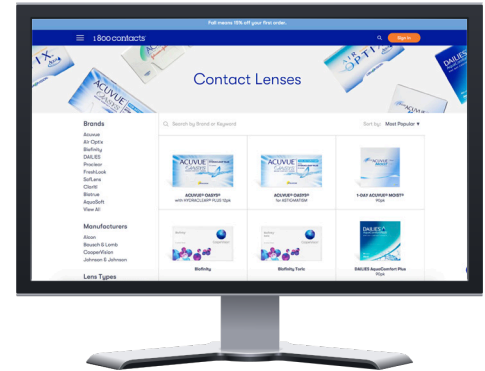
Fall means 15% off your first order.

1 800 contacts

Sign in

Contact Lenses

Search by Brand or Keyword

Sort by: Most Popular

Brands
Acuvue
Air Optix
Biofinity
DAILIES
Proclear
FreshLook
SofLens
Clariti
Biotrue
AquaSoft
View All

Manufacturers
Alcon
Bausch & Lomb
CooperVision
Johnson & Johnson

Lens Types

ACUVUE® OASYS® with HYDRACLEAR® PLUS 12pk

ACUVUE® OASYS® for ASTIGMATISM

1-DAY ACUVUE® MOIST® 90pk

Biofinity

Biofinity Toric

DAILIES AquaComfort Plus 90pk